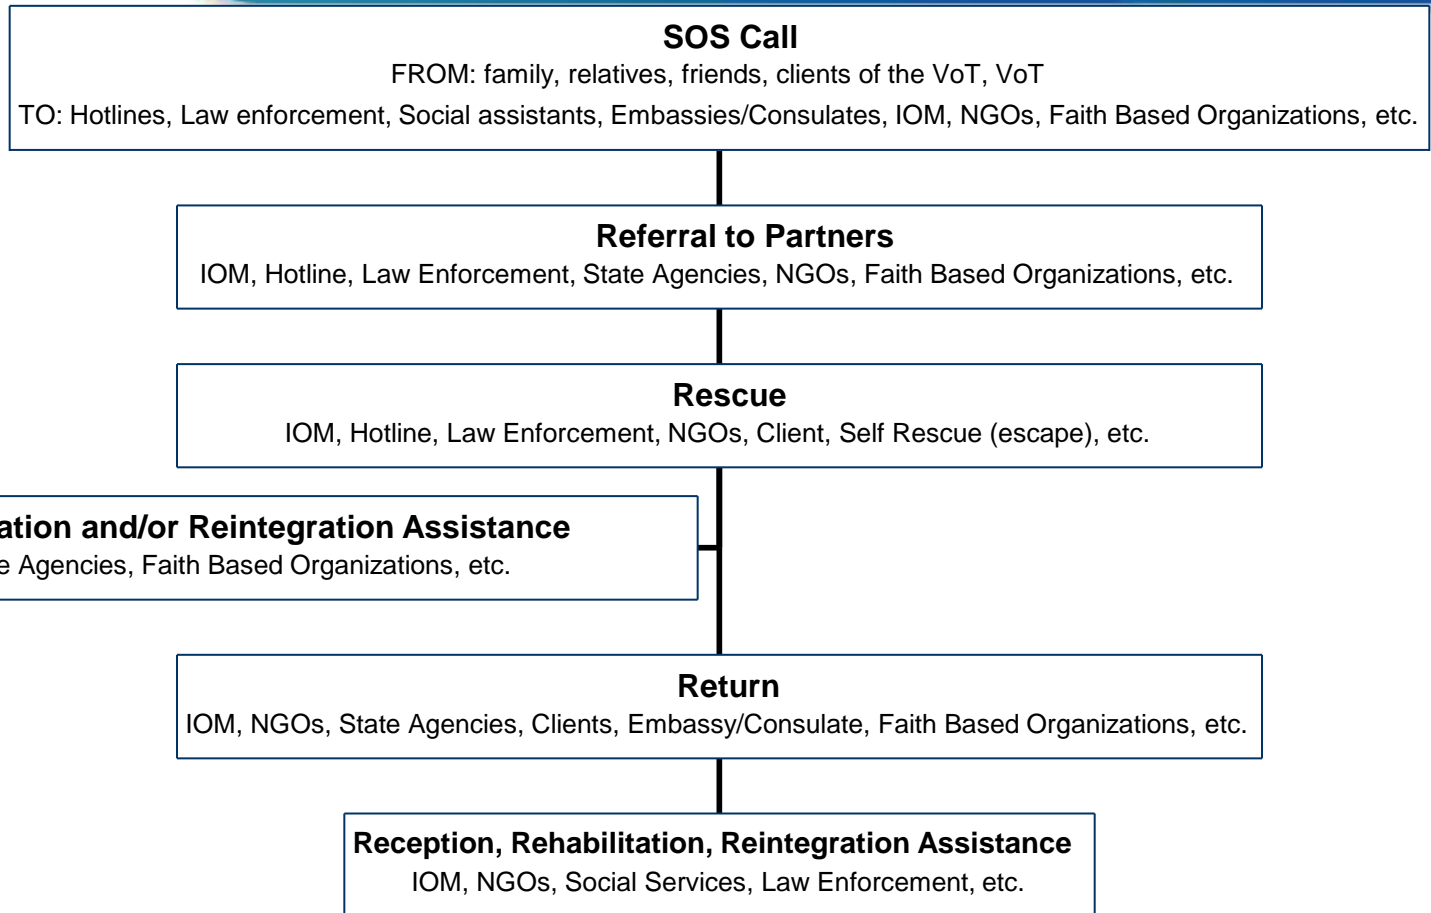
SOS Call
FROM: family, relatives, friends, clients of the VoT, VoT
TO: Hotlines, Law enforcement, Social assistants, Embassies/Consulates, IOM, NGOs, Faith Based Organizations, etc.

Referral to Partners
IOM, Hotline, Law Enforcement, State Agencies, NGOs, Faith Based Organizations, etc.

Rescue
IOM, Hotline, Law Enforcement, NGOs, Client, Self Rescue (escape), etc.

ation and/or Reintegration Assistance
e Agencies, Faith Based Organizations, etc.

Return
IOM, NGOs, State Agencies, Clients, Embassy/Consulate, Faith Based Organizations, etc.

Reception, Rehabilitation, Reintegration Assistance
IOM, NGOs, Social Services, Law Enforcement, etc.